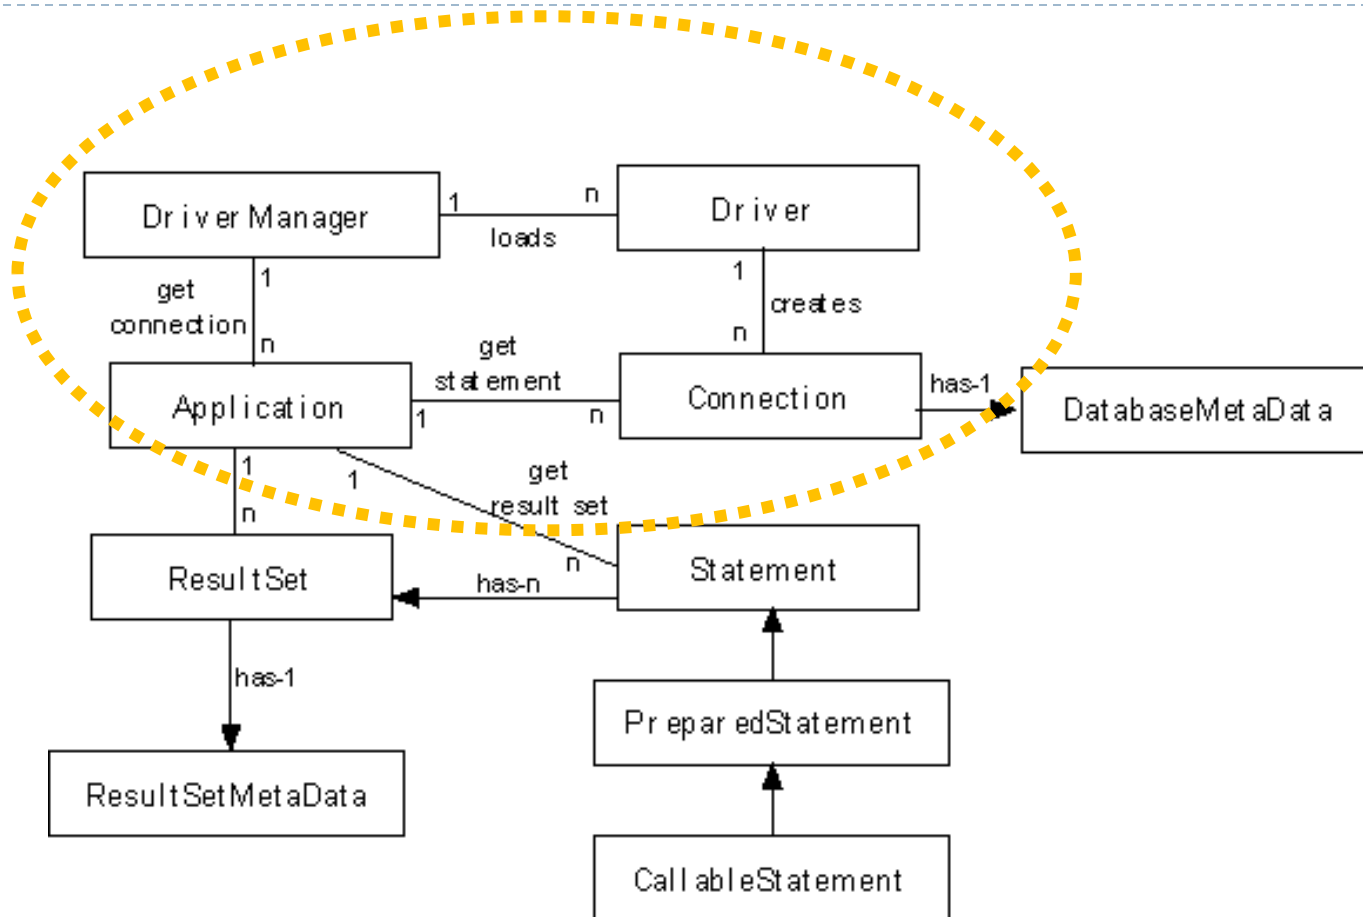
Driver Manager
1
n
loads
Driver
get connection
1
n
1
creates
n
get statement
Application
1
n
Connection
has-1
DatabaseMetaData
1
1
get result set
n
n
ResultSet
has-n
Statement
has-1
PreparedStatement
ResultSetMetaData
CallableStatement